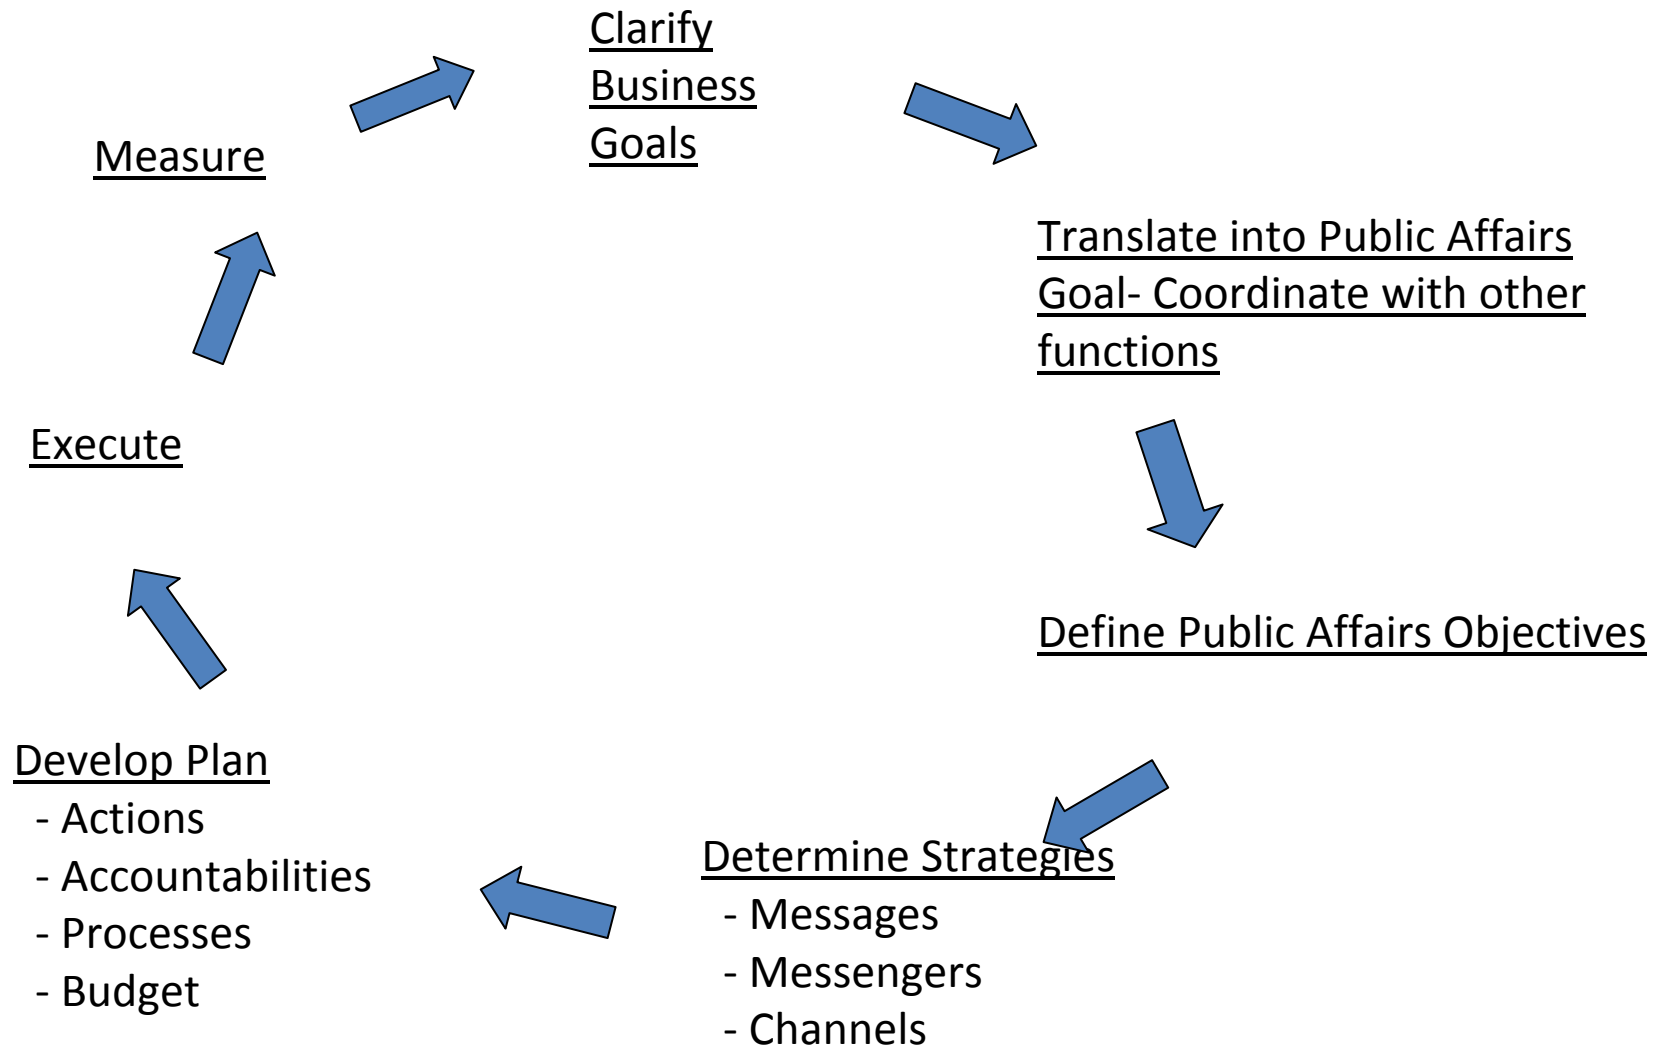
Clarify Business Goals

Translate into Public Affairs Goal- Coordinate with other functions

Define Public Affairs Objectives

Determine Strategies
- Messages
- Messengers
- Channels

Develop Plan
- Actions
- Accountabilities
- Processes
- Budget

Execute

Measure